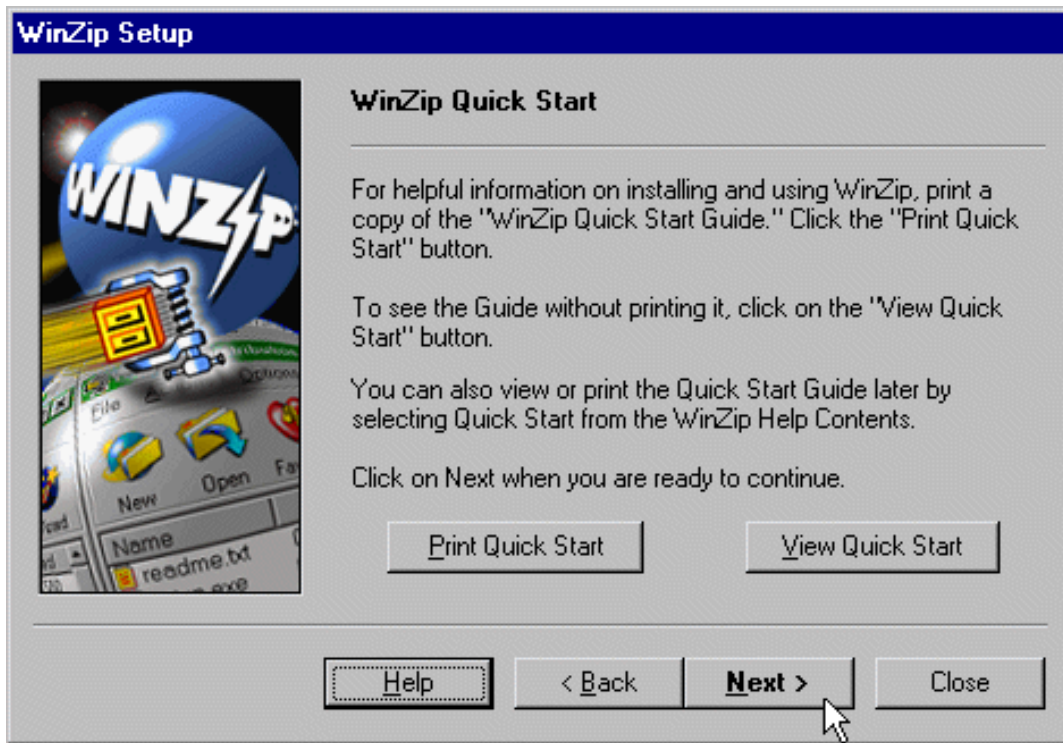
WinZip Setup

WINZIP

File Options

New Open Fa

Name

readme.txt

WinZip Quick Start

For helpful information on installing and using WinZip, print a copy of the "WinZip Quick Start Guide." Click the "Print Quick Start" button.

To see the Guide without printing it, click on the "View Quick Start" button.

You can also view or print the Quick Start Guide later by selecting Quick Start from the WinZip Help Contents.

Click on Next when you are ready to continue.

Print Quick Start

View Quick Start

Help

< Back

Next >

Close